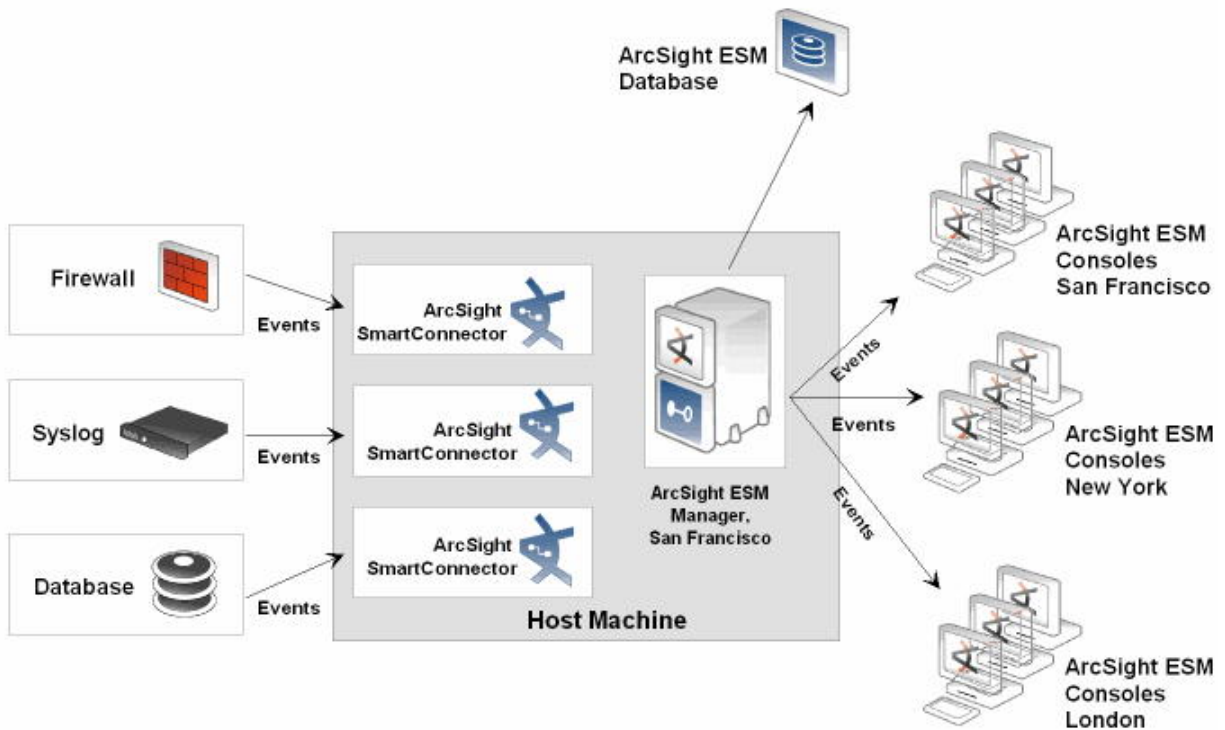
ArcSight ESM Database

Firewall

Events

Syslog

Events

Database

Events

ArcSight SmartConnector

ArcSight SmartConnector

ArcSight SmartConnector

ArcSight ESM Manager, San Francisco

Host Machine

Events

Events

Events

ArcSight ESM Consoles San Francisco

ArcSight ESM Consoles New York

ArcSight ESM Consoles London